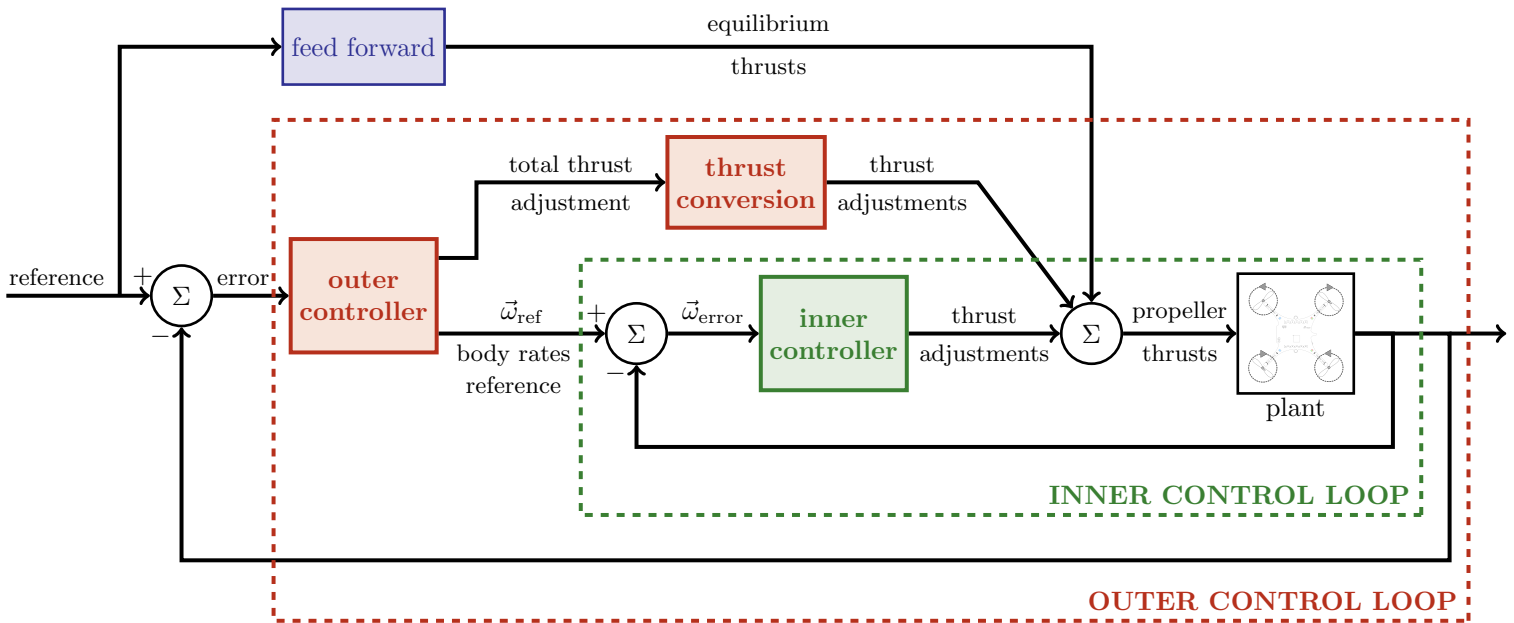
feed forward

equilibrium

thrusts

total thrust

adjustment

thrust conversion

thrust

adjustments

reference

+

$\Sigma$

error

−

outer controller

$\vec{\omega}_{\text{ref}}$

body rates

reference

+

$\Sigma$

$\vec{\omega}_{\text{error}}$

−

inner controller

thrust

adjustments

$\Sigma$

propeller

thrusts

plant

INNER CONTROL LOOP

OUTER CONTROL LOOP